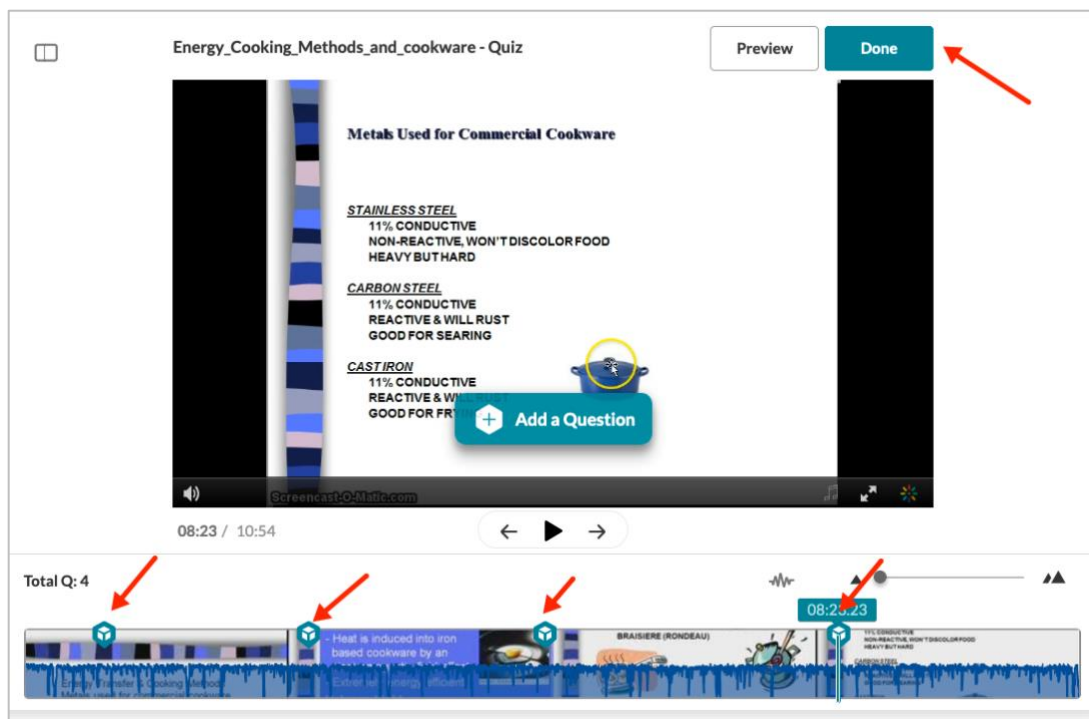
Energy_Cooking_Methods_and_cookware - Quiz

Preview

Done

Metals Used for Commercial Cookware

STAINLESS STEEL
11% CONDUCTIVE
NON-REACTIVE, WON'T DISCOLOR FOOD
HEAVY BUT HARD

CARBON STEEL
11% CONDUCTIVE
REACTIVE & WILL RUST
GOOD FOR SEARING

CAST IRON
11% CONDUCTIVE
REACTIVE & WILL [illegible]
GOOD FOR FR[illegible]

Add a Question

Screencast-O-Matic.com

08:23 / 10:54

Total Q: 4

08:2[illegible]23

Energy Transfer & Cooking Method
Metals used for commercial cookware

- Heat is induced into iron based cookware by an
Extre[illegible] energy efficient

BRAISIERE (RONDEAU)

11% CONDUCTIVE
NON-REACTIVE, WON'T DISCOLOR FOOD
HEAVY BUT HARD
CARBON STEEL